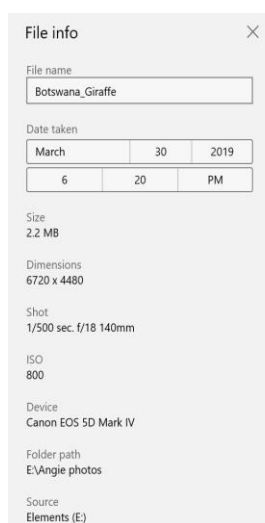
File info ×

File name
Botswana_Giraffe

Date taken
March 30 2019
6 20 PM

Size
2.2 MB

Dimensions
6720 x 4480

Shot
1/500 sec. f/18 140mm

ISO
800

Device
Canon EOS 5D Mark IV

Folder path
E:\Angie photos

Source
Elements (E:)